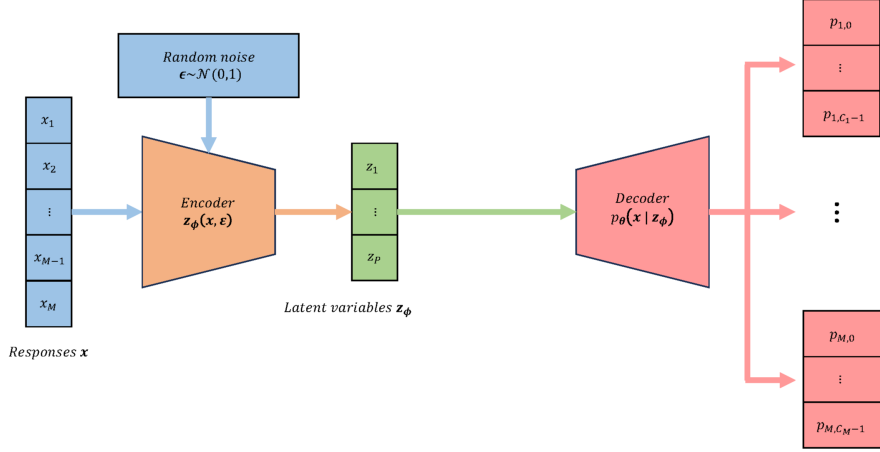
Random noise
$\boldsymbol{\epsilon} \sim \mathcal{N}(0,1)$

$x_1$
$x_2$
$\vdots$
$x_{M-1}$
$x_M$

Responses $\boldsymbol{x}$

Encoder
$\boldsymbol{z_\phi}(\boldsymbol{x}, \boldsymbol{\varepsilon})$

$z_1$
$\vdots$
$z_P$

Latent variables $\boldsymbol{z_\phi}$

Decoder
$p_{\boldsymbol{\theta}}(\boldsymbol{x} \mid \boldsymbol{z_\phi})$

$p_{1,0}$
$\vdots$
$p_{1,C_1-1}$

$\vdots$

$p_{M,0}$
$\vdots$
$p_{M,C_M-1}$